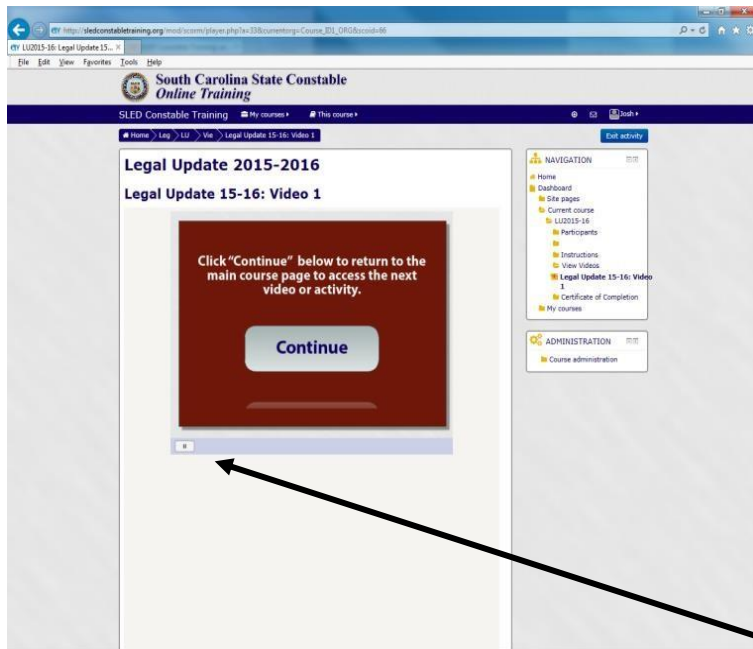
https://sledconstabletraining.org/mod/scorm/player.php?a=33&currentorg=Course_ID1_ORG&scoid=86

LU2015-16: Legal Update 15...

File Edit View Favorites Tools Help

South Carolina State Constable
Online Training

SLED Constable Training My courses This course

Josh

Home Leg LU Vie Legal Update 15-16: Video 1

Exit activity

Legal Update 2015-2016

Legal Update 15-16: Video 1

Click "Continue" below to return to the main course page to access the next video or activity.

Continue

NAVIGATION

Home
Dashboard
Site pages
Current course
LU2015-16
Participants
Instructions
View Videos
Legal Update 15-16: Video 1
Certificate of Completion
My courses

ADMINISTRATION

Course administration